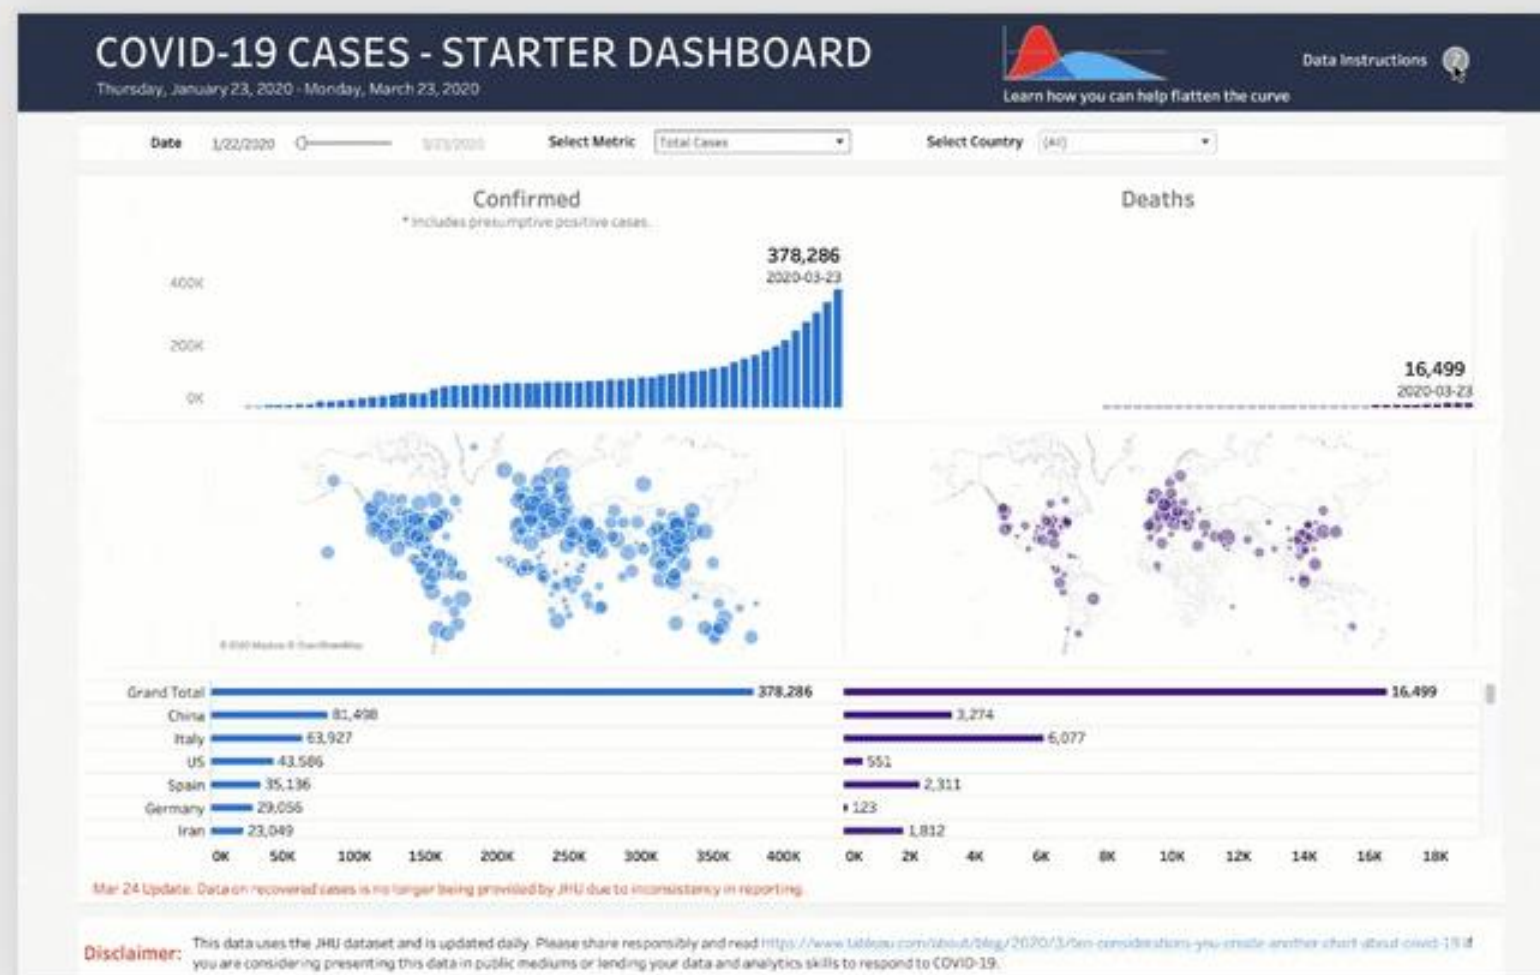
COVID-19 CASES - STARTER DASHBOARD
Thursday, January 23, 2020 - Monday, March 23, 2020

Learn how you can help flatten the curve

Data Instructions

Date 1/22/2020 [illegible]

Select Metric Total Cases

Select Country (All)

Confirmed
* includes presumptive positive cases

378,286
2020-03-23

400K
200K
0K

Deaths

16,499
2020-03-23

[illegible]

| | Confirmed | Deaths |
|---|---|---|
| Grand Total | 378,286 | 16,499 |
| China | 81,498 | 3,274 |
| Italy | 63,927 | 6,077 |
| US | 43,586 | 551 |
| Spain | 35,136 | 2,311 |
| Germany | 29,056 | 123 |
| Iran | 23,049 | 1,812 |

0K 50K 100K 150K 200K 250K 300K 350K 400K

0K 2K 4K 6K 8K 10K 12K 14K 16K 18K

Mar 24 Update: Data on recovered cases is no longer being provided by JHU due to inconsistency in reporting.

Disclaimer: This data uses the JHU dataset and is updated daily. Please share responsibly and read https://www.tableau.com/about/blog/2020/3/ten-considerations-you-create-another-chart-about-covid-19 if you are considering presenting this data in public mediums or lending your data and analytics skills to respond to COVID-19.